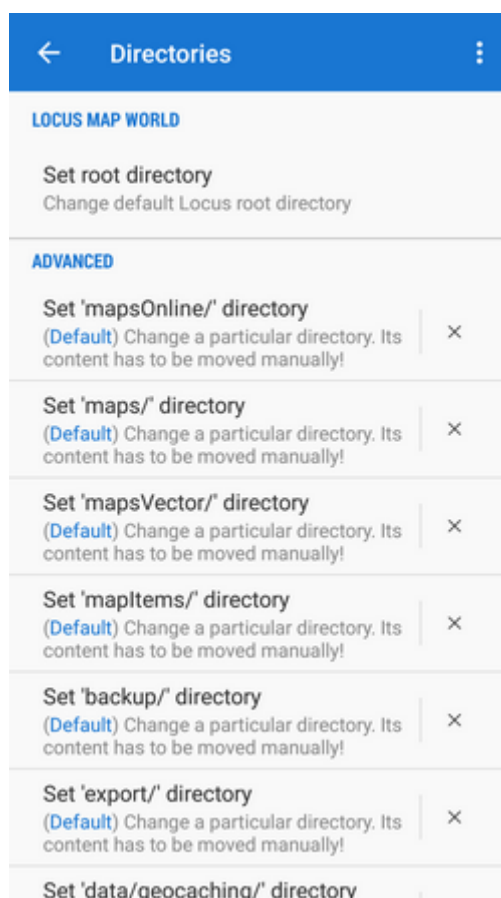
← Directories ⋮

LOCUS MAP WORLD

Set root directory
Change default Locus root directory

ADVANCED

Set 'mapsOnline/' directory
(Default) Change a particular directory. Its content has to be moved manually! ×

Set 'maps/' directory
(Default) Change a particular directory. Its content has to be moved manually! ×

Set 'mapsVector/' directory
(Default) Change a particular directory. Its content has to be moved manually! ×

Set 'mapItems/' directory
(Default) Change a particular directory. Its content has to be moved manually! ×

Set 'backup/' directory
(Default) Change a particular directory. Its content has to be moved manually! ×

Set 'export/' directory
(Default) Change a particular directory. Its content has to be moved manually! ×

Set 'data/geocaching/' directory